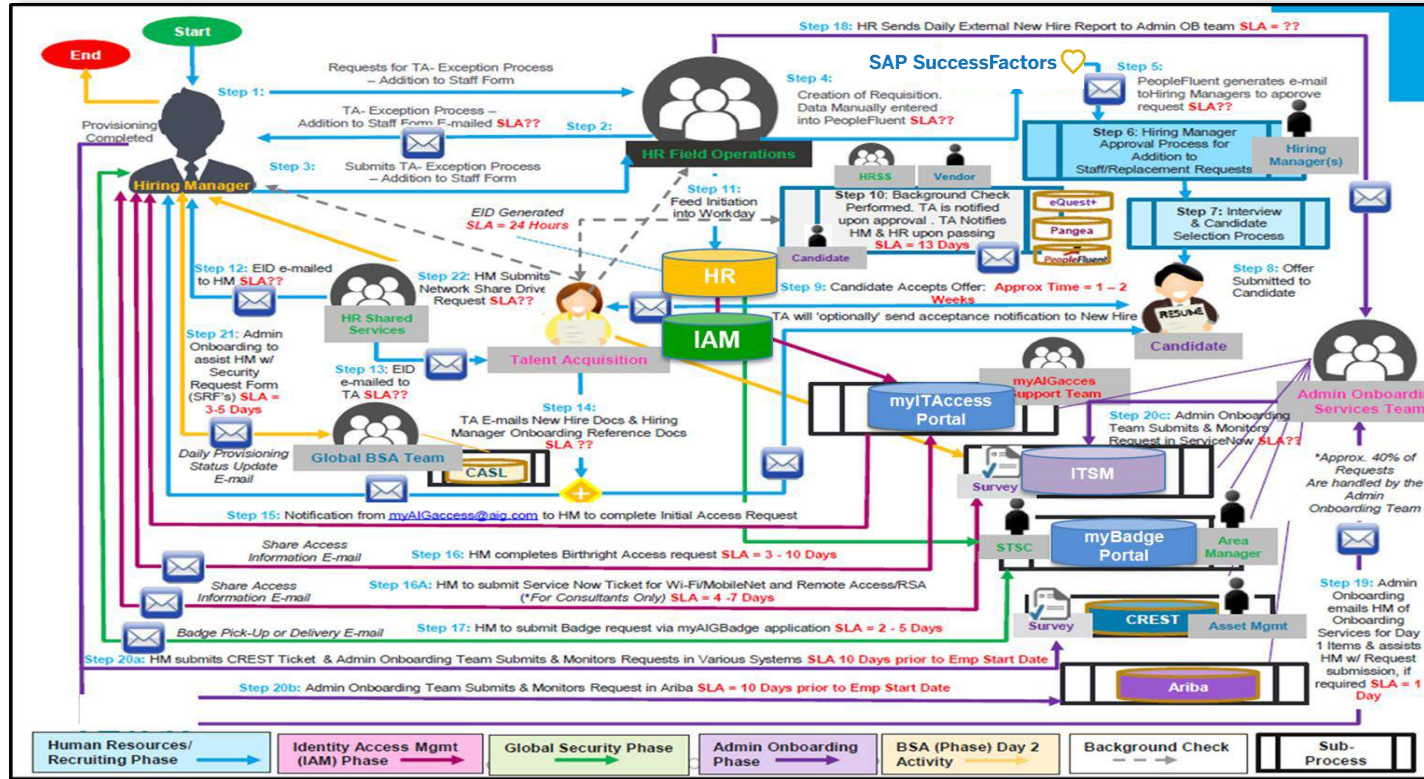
Start

End

Provisioning Completed

Hiring Manager

Step 1: Requests for TA- Exception Process – Addition to Staff Form

TA- Exception Process – Addition to Staff Form E-mailed SLA??

Step 2:

Step 3: Submits TA- Exception Process – Addition to Staff Form

HR Field Operations

Step 4: Creation of Requisition. Data Manually entered into PeopleFluent SLA??

SAP SuccessFactors

Step 5: PeopleFluent generates e-mail toHiring Managers to aprove request SLA??

Step 18: HR Sends Daily External New Hire Report to Admin OB team SLA = ??

Step 6: Hiring Manager Approval Process for Addition to Staff/Replacement Requests

Hiring Manager(s)

Step 7: Interview & Candidate Selection Process

Step 8: Offer Submitted to Candidate

RESUME

Candidate

HRSS

Vendor

Step 10: Background Check Performed. TA is notified upon approval . TA Notifies HM & HR upon passing SLA = 13 Days

eQuest+

Pangea

PeopleFluent

Candidate

Step 11: Feed Initiation into Workday

EID Generated SLA = 24 Hours

HR

IAM

Step 9: Candidate Accepts Offer: Approx Time = 1 – 2 Weeks

TA will 'optionally' send acceptance notification to New Hire

Step 12: EID e-mailed to HM SLA??

HR Shared Services

Step 22: HM Submits Network Share Drive Request SLA??

Talent Acquisition

Step 13: EID e-mailed to TA SLA??

Step 21: Admin Onboarding to assist HM w/ Security Request Form (SRF's) SLA = 3-5 Days

Daily Provisioning Status Update E-mail

Global BSA Team

CASL

Step 14: TA E-mails New Hire Docs & Hiring Manager Onboarding Reference Docs SLA ??

myITAccess Portal

myAIGacces Support Team

Step 20c: Admin Onboarding Team Submits & Monitors Request in ServiceNow SLA??

ITSM

Survey

Admin Onboarding Services Team

*Approx. 40% of Requests Are handled by the Admin Onboarding Team

Step 15: Notification from myAIGaccess@aig.com to HM to complete Initial Access Request

Share Access Information E-mail

Step 16: HM completes Birthright Access request SLA = 3 - 10 Days

STSC

myBadge Portal

Area Manager

Share Access Information E-mail

Step 16A: HM to submit Service Now Ticket for Wi-Fi/MobileNet and Remote Access/RSA (*For Consultants Only) SLA = 4 -7 Days

Survey

CREST

Asset Mgmt

Badge Pick-Up or Delivery E-mail

Step 17: HM to submit Badge request via myAIGBadge application SLA = 2 - 5 Days

Step 20a: HM submits CREST Ticket & Admin Onboarding Team Submits & Monitors Requests in Various Systems SLA 10 Days prior to Emp Start Date

Step 19: Admin Onboarding emails HM of Onboarding Services for Day 1 Items & assists HM w/ Request submission, if required SLA = 1 Day

Step 20b: Admin Onboarding Team Submits & Monitors Request in Ariba SLA = 10 Days prior to Emp Start Date

Ariba

Human Resources/ Recruiting Phase

Identity Access Mgmt (IAM) Phase

Global Security Phase

Admin Onboarding Phase

BSA (Phase) Day 2 Activity

Background Check

Sub-Process